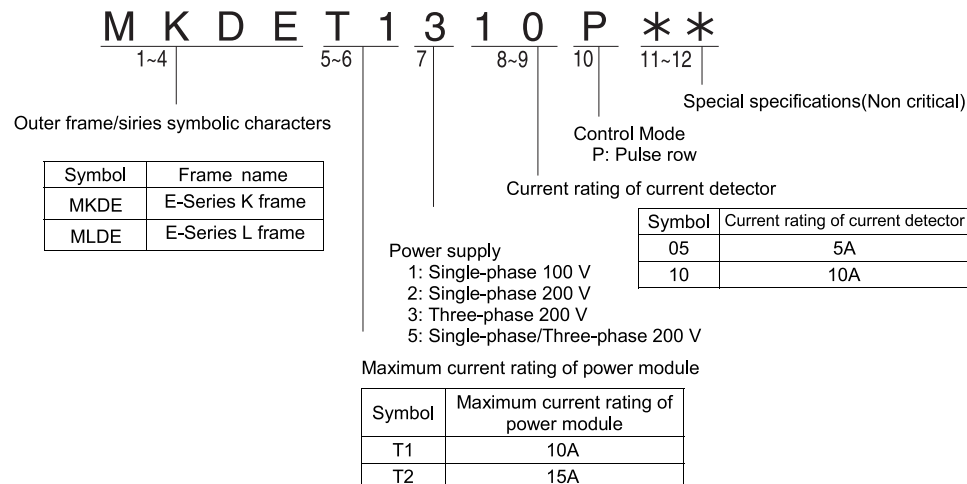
M K D E T 1 3 1 0 P * *
1~4 5~6 7 8~9 10 11~12

Special specifications(Non critical)

Outer frame/siries symbolic characters

| Symbol | Frame name |
|---|---|
| MKDE | E-Series K frame |
| MLDE | E-Series L frame |

Control Mode
P: Pulse row

Current rating of current detector

| Symbol | Current rating of current detector |
|---|---|
| 05 | 5A |
| 10 | 10A |

Power supply
1: Single-phase 100 V
2: Single-phase 200 V
3: Three-phase 200 V
5: Single-phase/Three-phase 200 V

Maximum current rating of power module

| Symbol | Maximum current rating of power module |
|---|---|
| T1 | 10A |
| T2 | 15A |